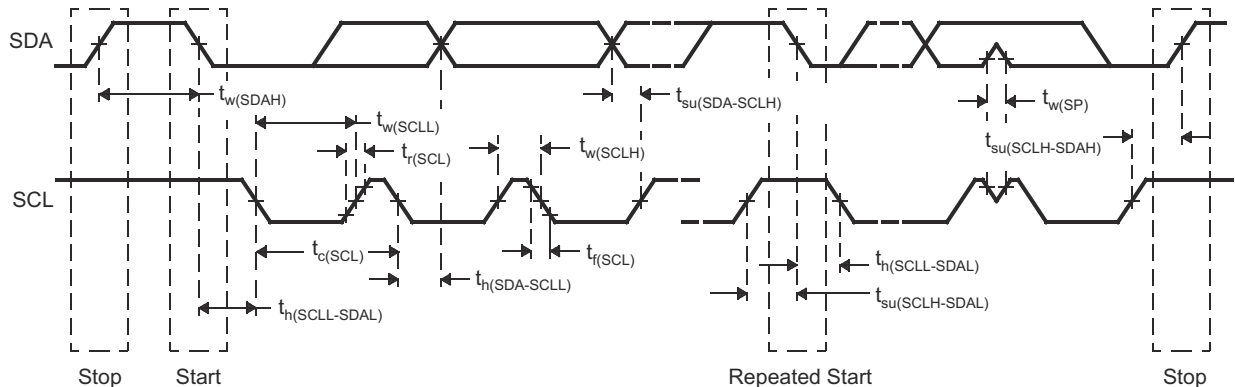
SDA

$t_{w(SDAH)}$

$t_{su(SDA\text{-}SCLH)}$

$t_{w(SP)}$

$t_{w(SCLL)}$

$t_{r(SCL)}$

$t_{w(SCLH)}$

$t_{su(SCLH\text{-}SDAH)}$

SCL

$t_{c(SCL)}$

$t_{f(SCL)}$

$t_{h(SCLL\text{-}SDAL)}$

$t_{h(SDA\text{-}SCLL)}$

$t_{su(SCLH\text{-}SDAL)}$

$t_{h(SCLL\text{-}SDAL)}$

Stop Start Repeated Start Stop